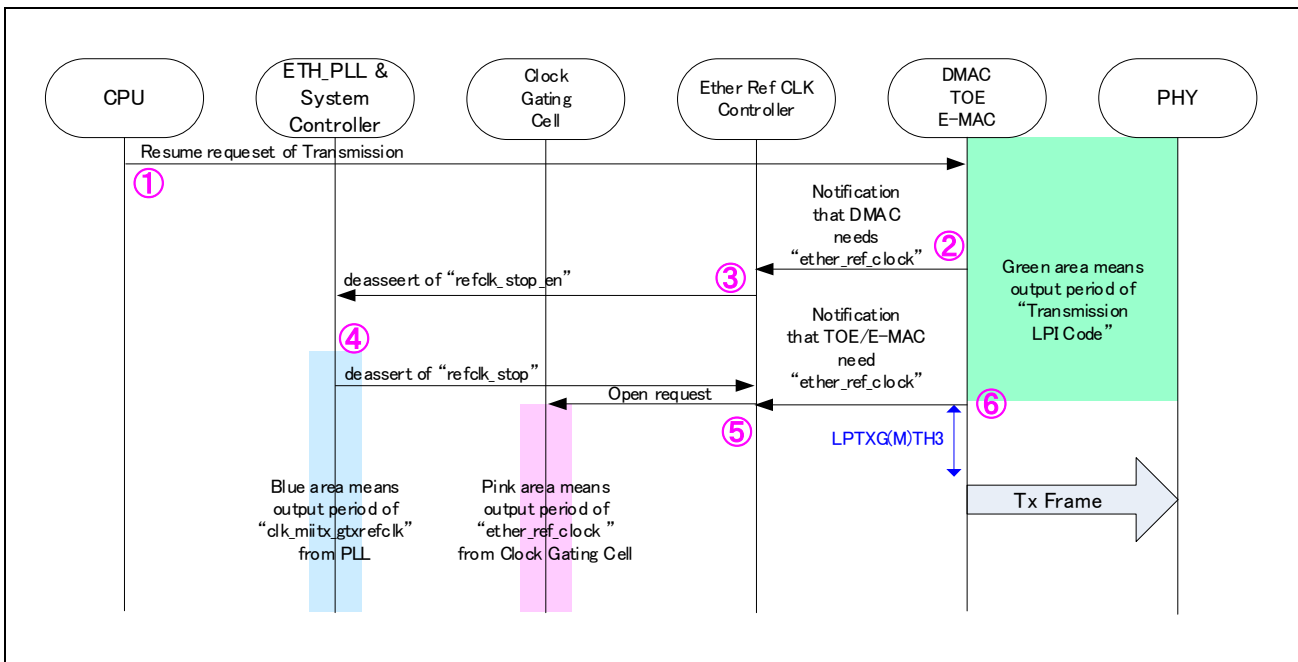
CPU

ETH_PLL & System Controller

Clock Gating Cell

Ether Ref CLK Controller

DMAC TOE E-MAC

PHY

Resume requeset of Transmission

①

Notification that DMAC needs “ether_ref_clock”

②

③

deasseert of “refclk_stop_en”

Green area means output period of “Transmission LPI Code”

Notification that TOE/E-MAC need “ether_ref_clock”

④

deassert of “refclk_stop”

Open request

⑥

⑤

LPTXG(M)TH3

Tx Frame

Blue area means output period of “clk_miitx_gtxrefclk” from PLL

Pink area means output period of “ether_ref_clock” from Clock Gating Cell